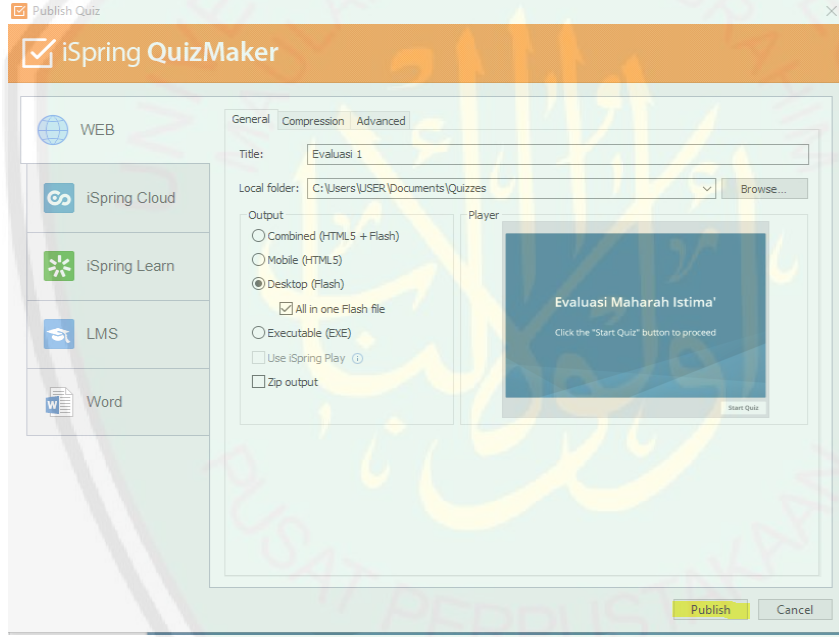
Publish Quiz

iSpring QuizMaker

WEB

iSpring Cloud

iSpring Learn

LMS

Word

General | Compression | Advanced

Title: Evaluasi 1

Local folder: C:\Users\USER\Documents\Quizzes | Browse...

Output

Combined (HTML5 + Flash)

Mobile (HTML5)

Desktop (Flash)

All in one Flash file

Executable (EXE)

Use iSpring Play

Zip output

Player

Evaluasi Maharah Istima'

Click the "Start Quiz" button to proceed

Start Quiz

Publish | Cancel

PUSAT PERPUSTAKAAN